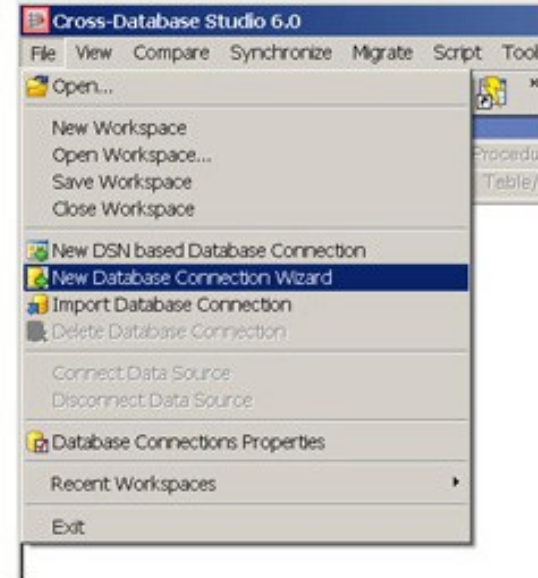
Cross-Database Studio 6.0

File View Compare Synchronize Migrate Script Tool

Open...

New Workspace
Open Workspace...
Save Workspace
Close Workspace

New DSN based Database Connection
New Database Connection Wizard
Import Database Connection
Delete Database Connection

Connect Data Source
Disconnect Data Source

Database Connections Properties

Recent Workspaces

Exit

Procedu
Table/